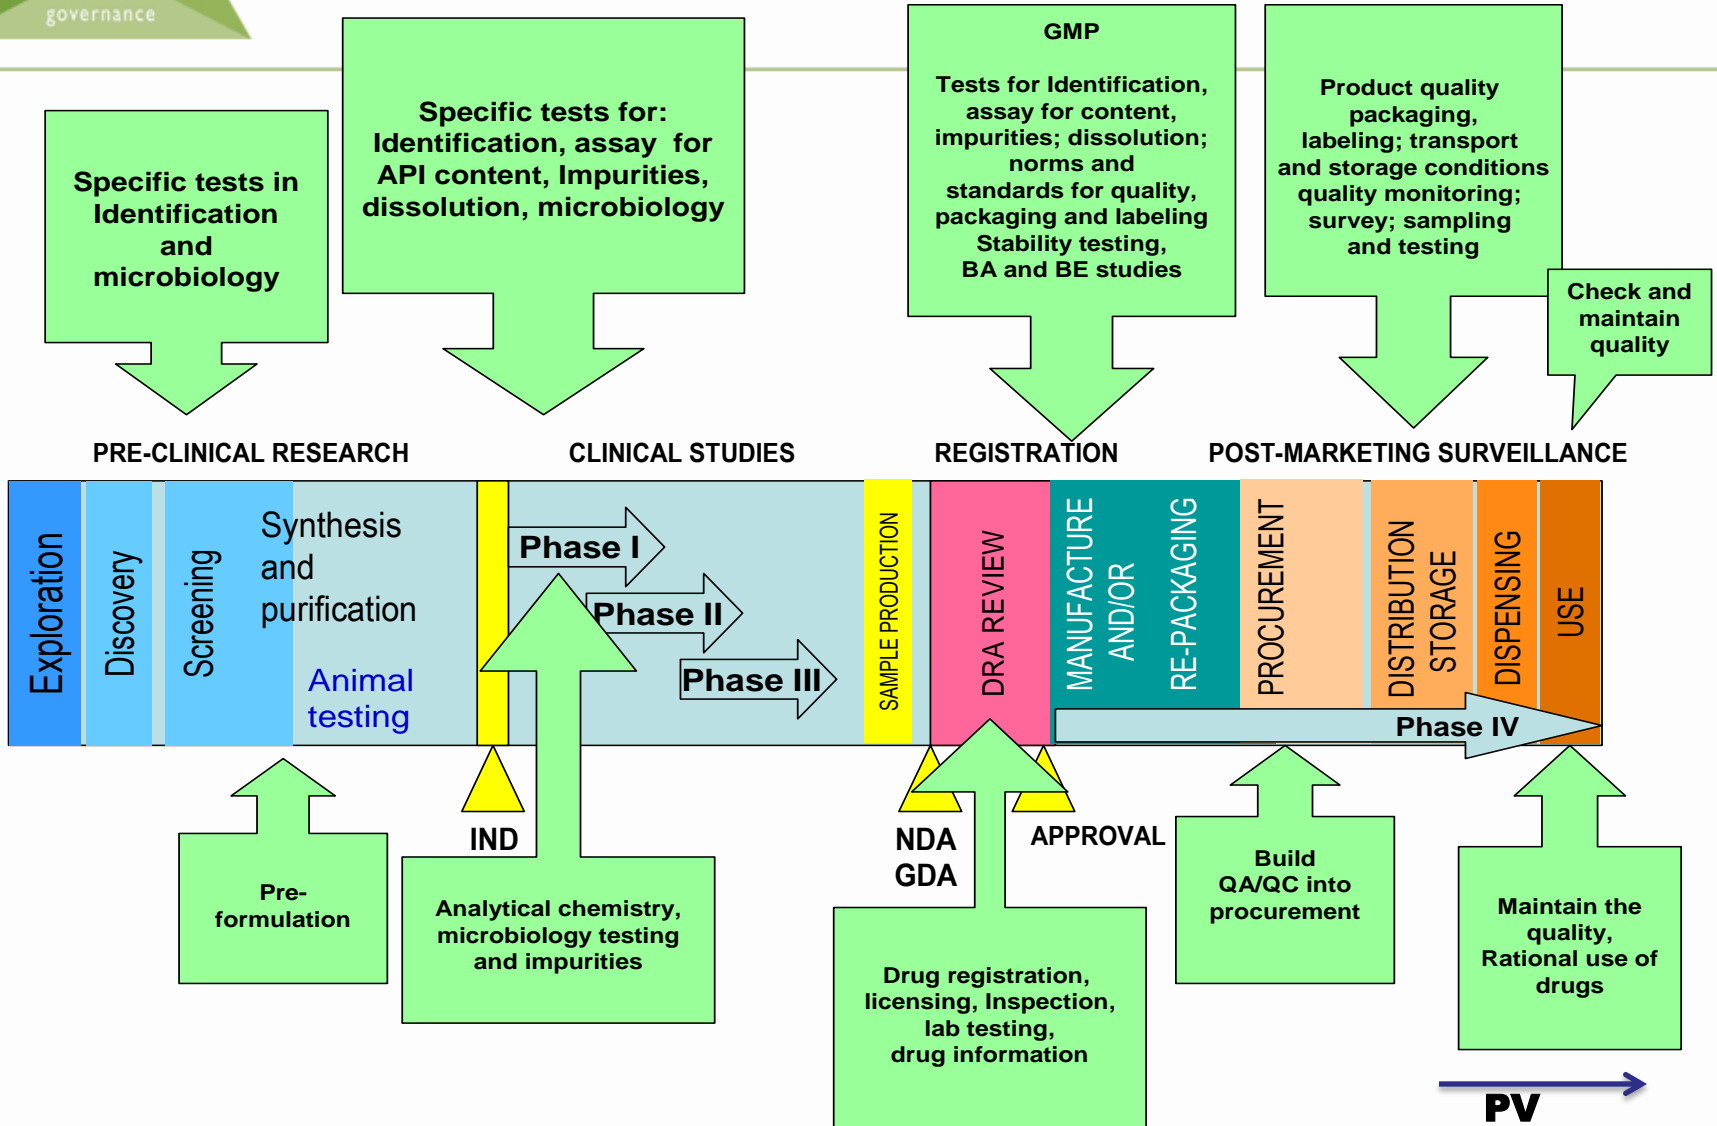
governance

Specific tests in Identification and microbiology

Specific tests for: Identification, assay for API content, Impurities, dissolution, microbiology

GMP

Tests for Identification, assay for content, impurities; dissolution; norms and standards for quality, packaging and labeling Stability testing, BA and BE studies

Product quality packaging, labeling; transport and storage conditions quality monitoring; survey; sampling and testing

Check and maintain quality

PRE-CLINICAL RESEARCH

CLINICAL STUDIES

REGISTRATION

POST-MARKETING SURVEILLANCE

Exploration

Discovery

Screening

Synthesis and purification

Animal testing

Phase I

Phase II

Phase III

SAMPLE PRODUCTION

DRA REVIEW

MANUFACTURE AND/OR RE-PACKAGING

PROCUREMENT

DISTRIBUTION STORAGE

DISPENSING

USE

Phase IV

IND

NDA GDA

APPROVAL

Pre-formulation

Analytical chemistry, microbiology testing and impurities

Drug registration, licensing, Inspection, lab testing, drug information

Build QA/QC into procurement

Maintain the quality, Rational use of drugs

PV